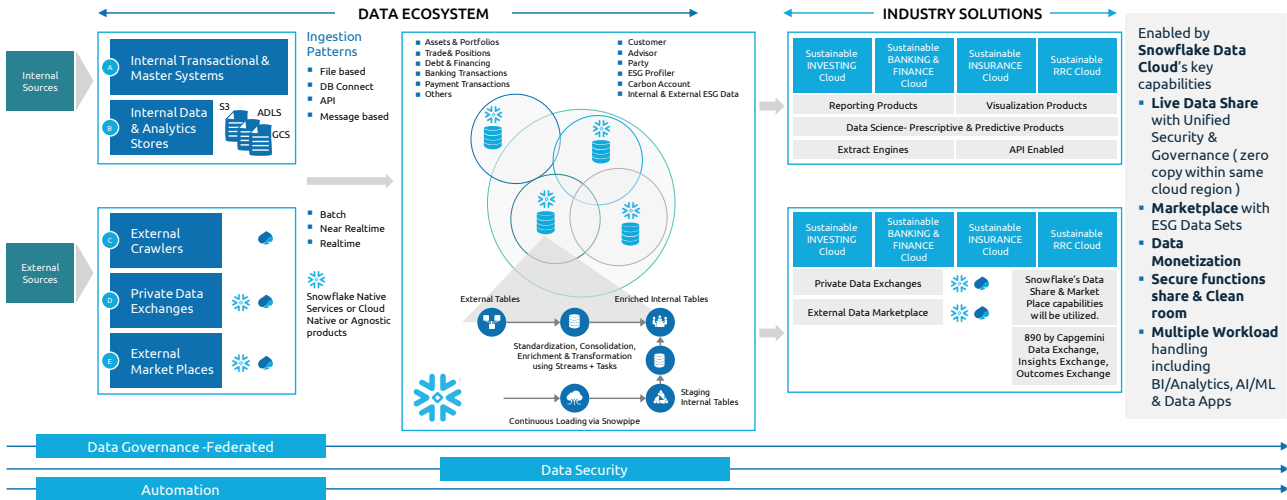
DATA ECOSYSTEM

INDUSTRY SOLUTIONS

Internal Sources

A Internal Transactional & Master Systems

B Internal Data & Analytics Stores

S3 ADLS GCS

Ingestion Patterns
- File based
- DB Connect
- API
- Message based

External Sources

C External Crawlers

D Private Data Exchanges

E External Market Places

- Batch
- Near Realtime
- Realtime

Snowflake Native Services or Cloud Native or Agnostic products

- Assets & Portfolios
- Trade& Positions
- Debt & Financing
- Banking Transactions
- Payment Transactions
- Others

- Customer
- Advisor
- Party
- ESG Profiler
- Carbon Account
- Internal & External ESG Data

External Tables

Enriched Internal Tables

Standardization, Consolidation, Enrichment & Transformation using Streams + Tasks

Staging Internal Tables

Continuous Loading via Snowpipe

Sustainable INVESTING Cloud

Sustainable BANKING & FINANCE Cloud

Sustainable INSURANCE Cloud

Sustainable RRC Cloud

Reporting Products

Visualization Products

Data Science- Prescriptive & Predictive Products

Extract Engines

API Enabled

Sustainable INVESTING Cloud

Sustainable BANKING & FINANCE Cloud

Sustainable INSURANCE Cloud

Sustainable RRC Cloud

Private Data Exchanges

External Data Marketplace

Snowflake's Data Share & Market Place capabilities will be utilized.

890 by Capgemini Data Exchange, Insights Exchange, Outcomes Exchange

Enabled by **Snowflake Data Cloud**'s key capabilities
- **Live Data Share** with Unified Security & Governance ( zero copy within same cloud region )
- **Marketplace** with ESG Data Sets
- **Data Monetization**
- **Secure functions share & Clean room**
- **Multiple Workload** handling including BI/Analytics, AI/ML & Data Apps

Data Governance -Federated

Data Security

Automation